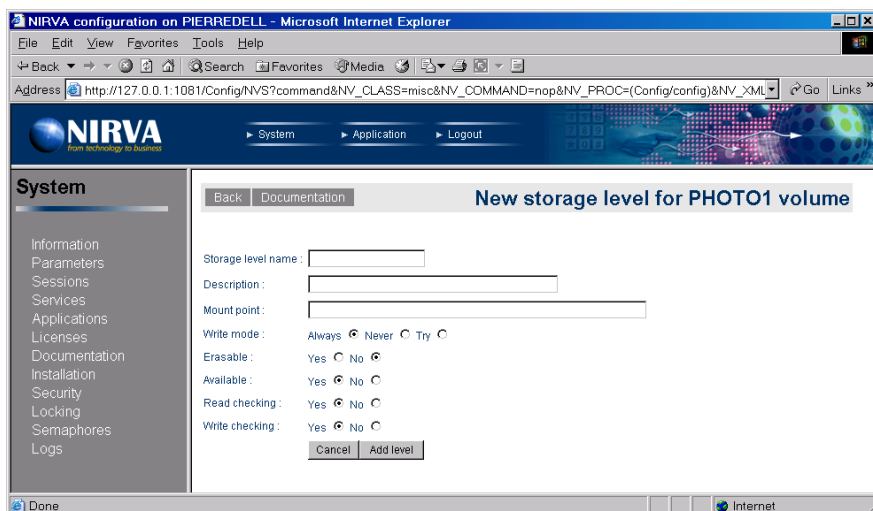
NIRVA configuration on PIERREDELL - Microsoft Internet Explorer

File Edit View Favorites Tools Help

Back Search Favorites Media

Address http://127.0.0.1:1081/Config/NVS?command&NV_CLASS=misc&NV_COMMAND=nop&NV_PROC=(Config/config)&NV_XML Go Links

NIRVA
from technology to business

► System ► Application ► Logout

System

Information
Parameters
Sessions
Services
Applications
Licenses
Documentation
Installation
Security
Locking
Semaphores
Logs

Back Documentation

New storage level for PHOTO1 volume

Storage level name :

Description :

Mount point :

Write mode : Always Never Try

Erasable : Yes No

Available : Yes No

Read checking : Yes No

Write checking : Yes No

Cancel Add level

Done

Internet